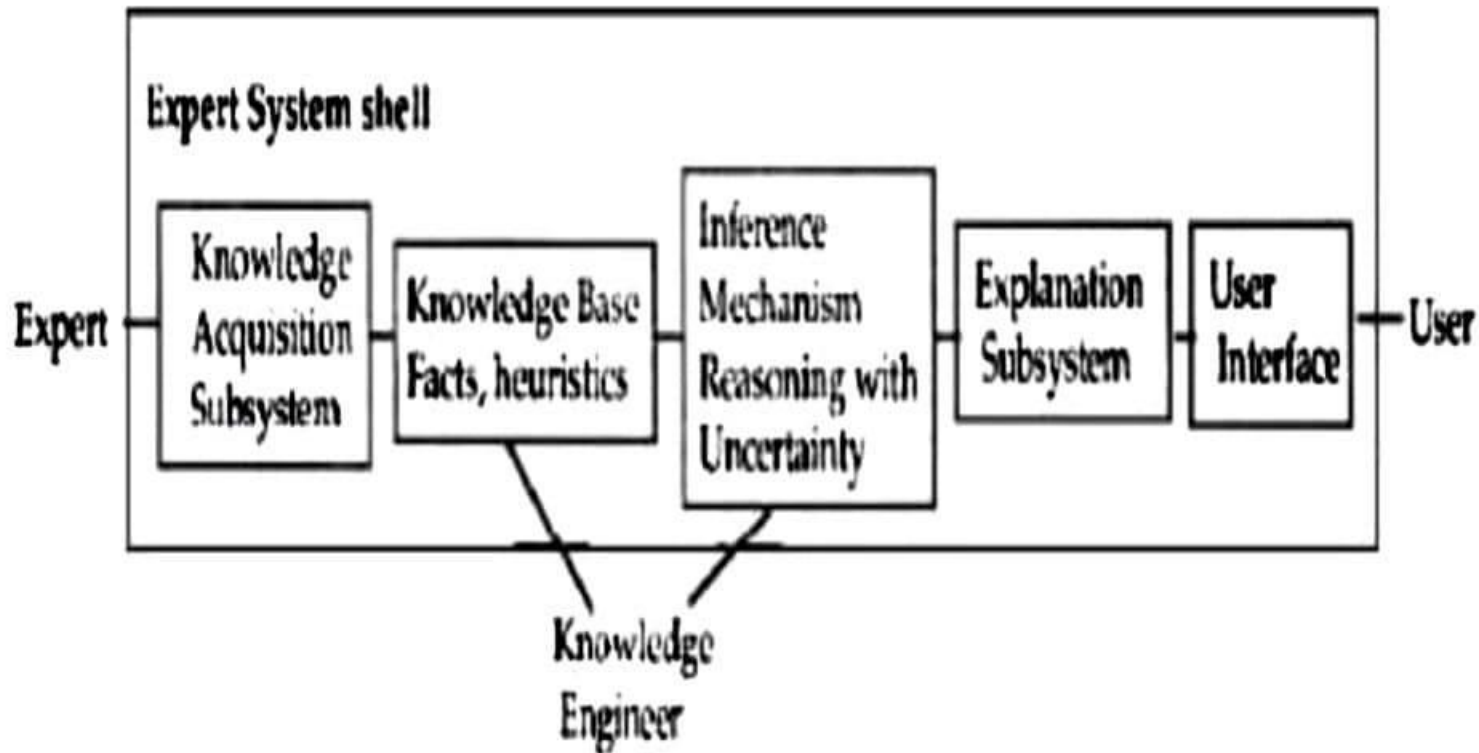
Expert System shell

Expert

Knowledge Acquisition Subsystem

Knowledge Base Facts, heuristics

Inference Mechanism Reasoning with Uncertainty

Explanation Subsystem

User Interface

User

Knowledge Engineer